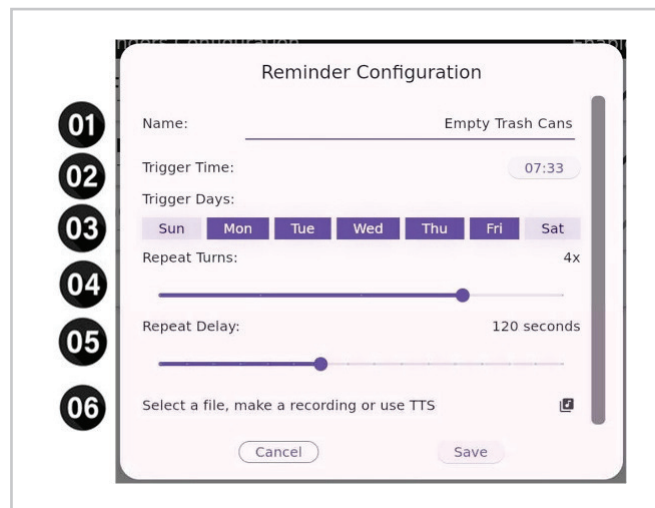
Reminder Configuration

01
Name: Empty Trash Cans

02
Trigger Time: 07:33

Trigger Days:

03
Sun Mon Tue Wed Thu Fri Sat

04
Repeat Turns: 4x

05
Repeat Delay: 120 seconds

06
Select a file, make a recording or use TTS

Cancel Save